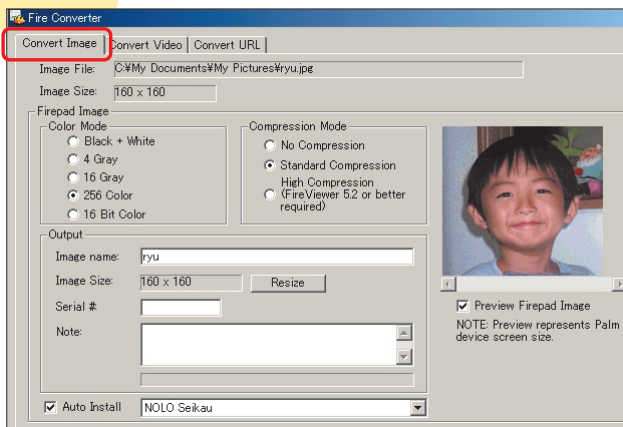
Fire Converter

Convert Image | Convert Video | Convert URL

Image File: C:¥My Documents¥My Pictures¥ryu.jpg

Image Size: 160 x 160

Firepad Image

Color Mode
Black + White
4 Gray
16 Gray
256 Color
16 Bit Color

Compression Mode
No Compression
Standard Compression
High Compression (FireViewer 5.2 or better required)

Preview Firepad Image

NOTE: Preview represents Palm device screen size.

Output

Image name: ryu

Image Size: 160 x 160

Resize

Serial #:

Note:

Auto Install NOLO Seikau